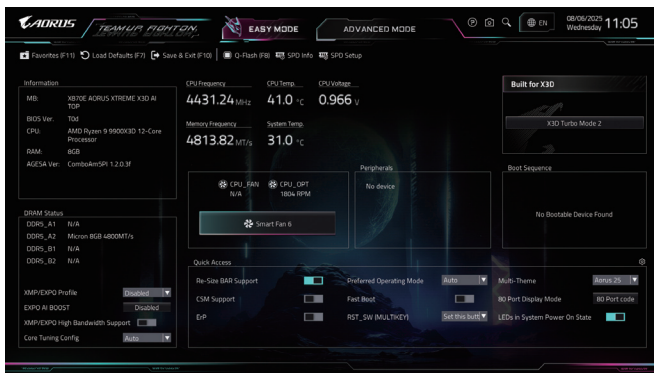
AORUS TEAM UP FIGHT ON

EASY MODE

ADVANCED MODE

EN

08/06/2025 Wednesday 11:05

Favorites (F11) Load Defaults (F7) Save & Exit (F10) Q-Flash (F8) SPD Info SPD Setup

Information

MB: X870E AORUS XTREME X3D AI TOP

BIOS Ver. T0d

CPU: AMD Ryzen 9 9800X3D 12-Core Processor

RAM: 8GB

AGESA Ver: ComboAm5PI 1.2.0.3f

CPU Frequency 4431.24 MHz

CPU Temp. 41.0 °C

CPU Voltage 0.966 V

Memory Frequency 4813.82 MT/s

System Temp. 31.0 °C

Built for X3D

X3D Turbo Mode 2

DRAM Status

DDR5_A1 N/A

DDR5_A2 Micron 8GB 4800MT/s

DDR5_B1 N/A

DDR5_B2 N/A

CPU_FAN N/A

CPU_OPT 1804 RPM

Smart Fan 6

Peripherals

No device

Boot Sequence

No Bootable Device Found

Quick Access

XMP/EXPO Profile Disabled

EXPO AI BOOST Disabled

XMP/EXPO High Bandwidth Support

Core Tuning Config Auto

Re-Size BAR Support

CSM Support

ErP

Preferred Operating Mode Auto

Fast Boot

RST_SW (MULTIKEY) Set this butt

Multi-Theme Aorus 25

80 Port Display Mode 80 Port code

LEDs in System Power On State